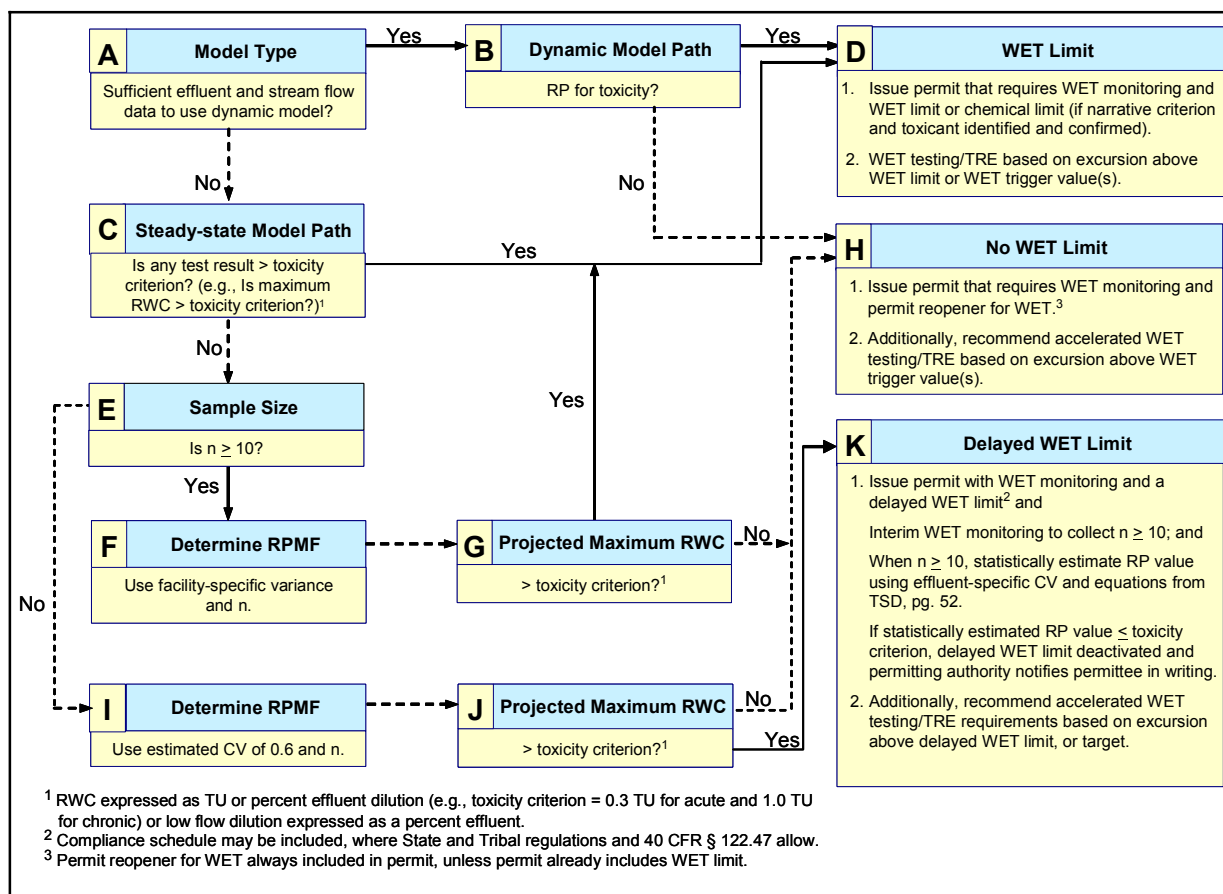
A Model Type

Sufficient effluent and stream flow data to use dynamic model?

Yes

B Dynamic Model Path

RP for toxicity?

Yes

D WET Limit

1. Issue permit that requires WET monitoring and WET limit or chemical limit (if narrative criterion and toxicant identified and confirmed).

2. WET testing/TRE based on excursion above WET limit or WET trigger value(s).

No

No

C Steady-state Model Path

Is any test result > toxicity criterion? (e.g., Is maximum RWC > toxicity criterion?)$^1$

Yes

H No WET Limit

1. Issue permit that requires WET monitoring and permit reopener for WET.$^3$

2. Additionally, recommend accelerated WET testing/TRE based on excursion above WET trigger value(s).

No

Yes

E Sample Size

Is n $\geq$ 10?

Yes

K Delayed WET Limit

1. Issue permit with WET monitoring and a delayed WET limit$^2$ and

Interim WET monitoring to collect n $\geq$ 10; and

When n $\geq$ 10, statistically estimate RP value using effluent-specific CV and equations from TSD, pg. 52.

If statistically estimated RP value $\leq$ toxicity criterion, delayed WET limit deactivated and permitting authority notifies permittee in writing.

2. Additionally, recommend accelerated WET testing/TRE requirements based on excursion above delayed WET limit, or target.

F Determine RPMF

Use facility-specific variance and n.

G Projected Maximum RWC

> toxicity criterion?$^1$

No

No

I Determine RPMF

Use estimated CV of 0.6 and n.

J Projected Maximum RWC

> toxicity criterion?$^1$

No

Yes

$^1$ RWC expressed as TU or percent effluent dilution (e.g., toxicity criterion = 0.3 TU for acute and 1.0 TU for chronic) or low flow dilution expressed as a percent effluent.
$^2$ Compliance schedule may be included, where State and Tribal regulations and 40 CFR § 122.47 allow.
$^3$ Permit reopener for WET always included in permit, unless permit already includes WET limit.